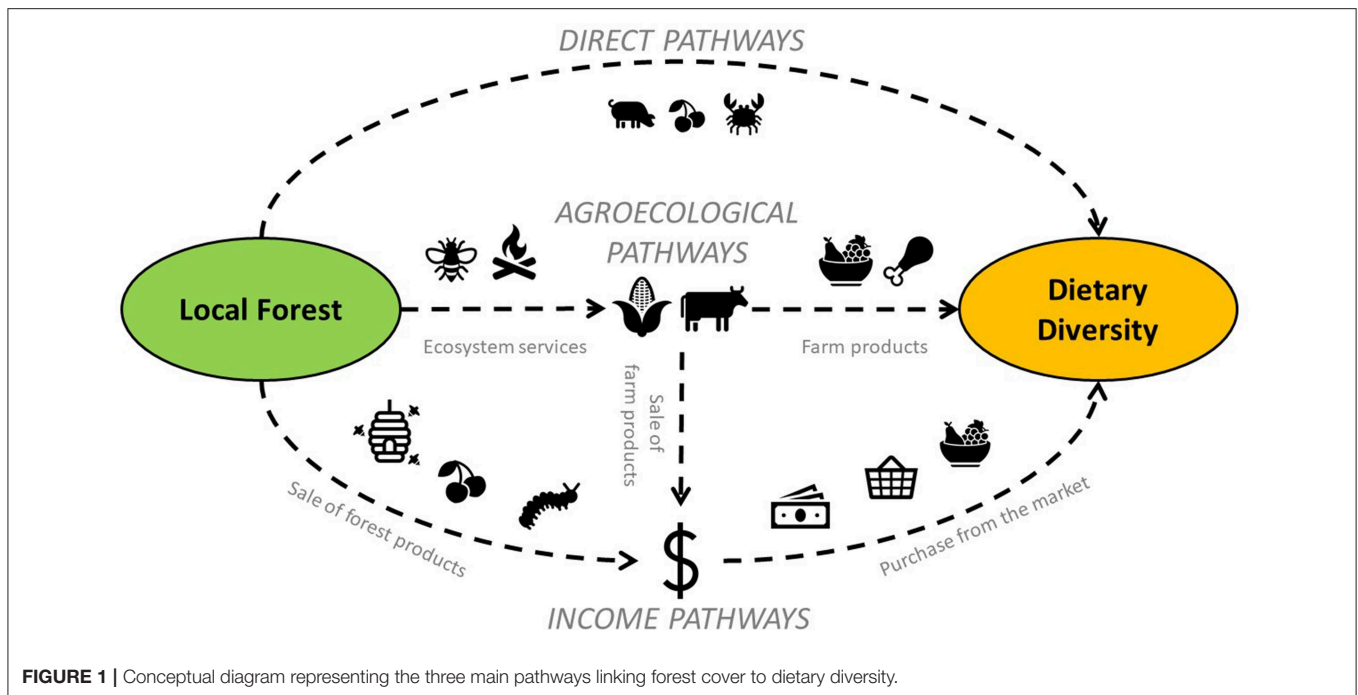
DIRECT PATHWAYS

AGROECOLOGICAL PATHWAYS

Local Forest

Dietary Diversity

Ecosystem services

Farm products

Sale of farm products

Sale of forest products

$

Purchase from the market

INCOME PATHWAYS

**FIGURE 1 |** Conceptual diagram representing the three main pathways linking forest cover to dietary diversity.